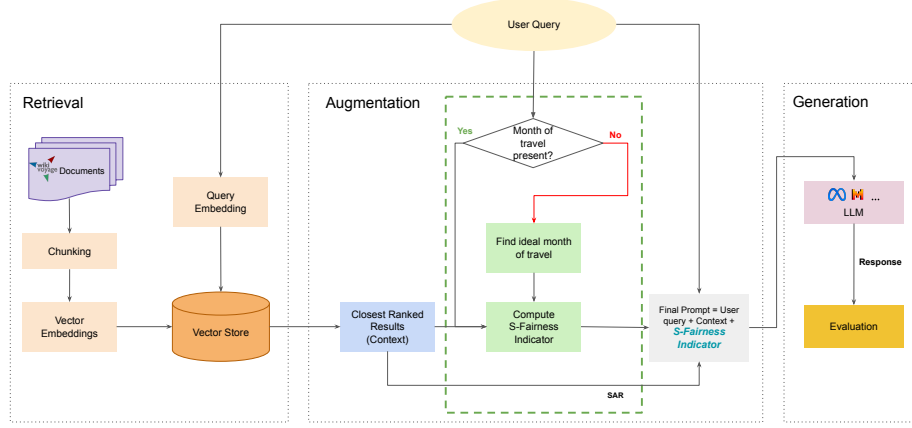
User Query

Retrieval

wiki voyage Documents

Chunking

Vector Embeddings

Query Embedding

Vector Store

Augmentation

Yes

Month of travel present?

No

Find ideal month of travel

Closest Ranked Results (Context)

Compute S-Fairness Indicator

SAR

Final Prompt = User query + Context + S-Fairness Indicator

Generation

...

LLM

Response

Evaluation